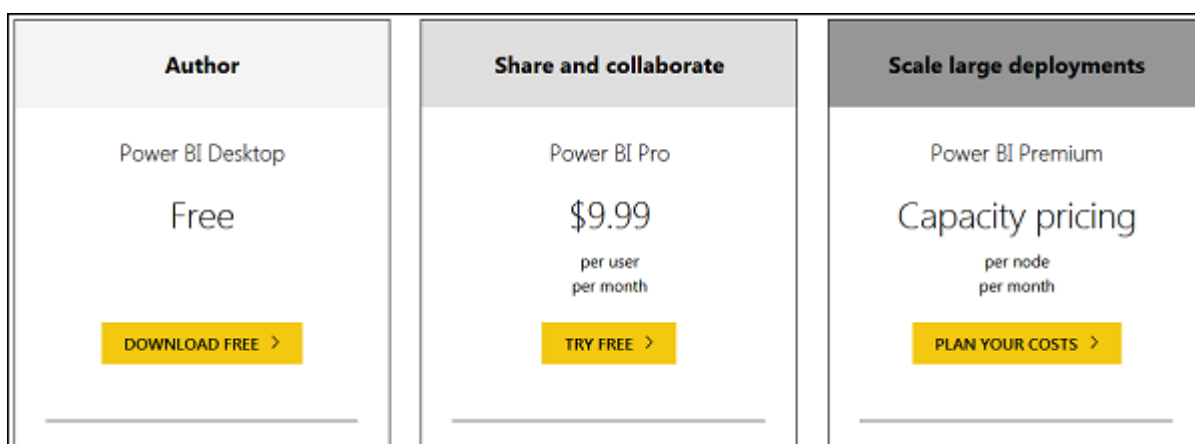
Author

Power BI Desktop

Free

DOWNLOAD FREE >

Share and collaborate

Power BI Pro

$9.99

per user
per month

TRY FREE >

Scale large deployments

Power BI Premium

Capacity pricing

per node
per month

PLAN YOUR COSTS >